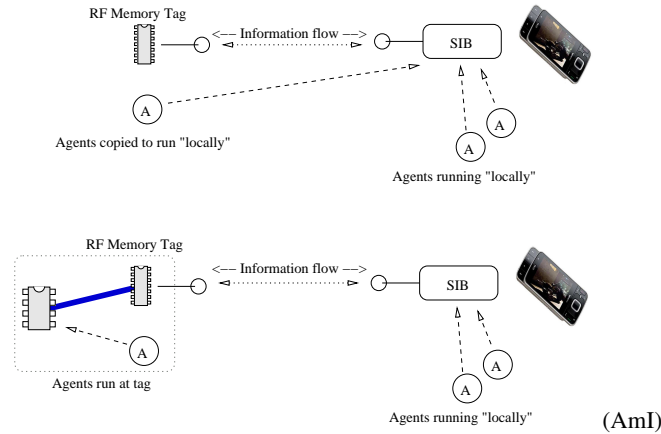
RF Memory Tag

<--- Information flow --->

SIB

A

A

A

Agents copied to run "locally"

Agents running "locally"

RF Memory Tag

<--- Information flow --->

SIB

A

A

A

Agents run at tag

Agents running "locally"

(AmI)